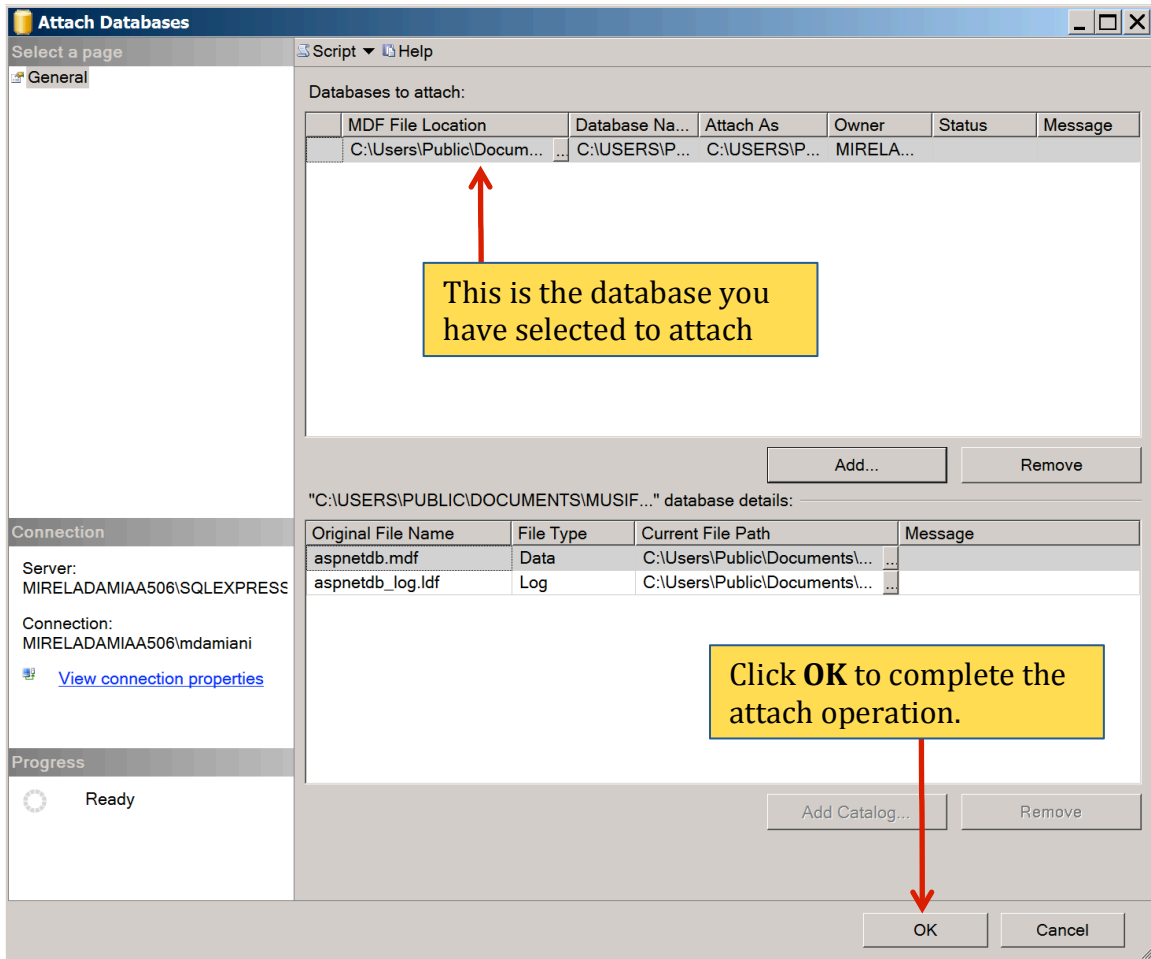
Attach Databases

Select a page

General

Script ▾ Help

Databases to attach:

| | MDF File Location | Database Na... | Attach As | Owner | Status | Message |
|---|---|---|---|---|---|---|
| | C:\Users\Public\Docum... ... | C:\USERS\P... | C:\USERS\P... | MIRELA... | | |

This is the database you have selected to attach

Add...

Remove

"C:\USERS\PUBLIC\DOCUMENTS\MUSIF..." database details:

| Original File Name | File Type | Current File Path | Message |
|---|---|---|---|
| aspnetdb.mdf | Data | C:\Users\Public\Documents\... ... | |
| aspnetdb_log.ldf | Log | C:\Users\Public\Documents\... ... | |

Click **OK** to complete the attach operation.

Connection

Server:
MIRELADAMIAA506\SQLEXPRESS

Connection:
MIRELADAMIAA506\mdamiani

View connection properties

Progress

Ready

Add Catalog...

Remove

OK

Cancel